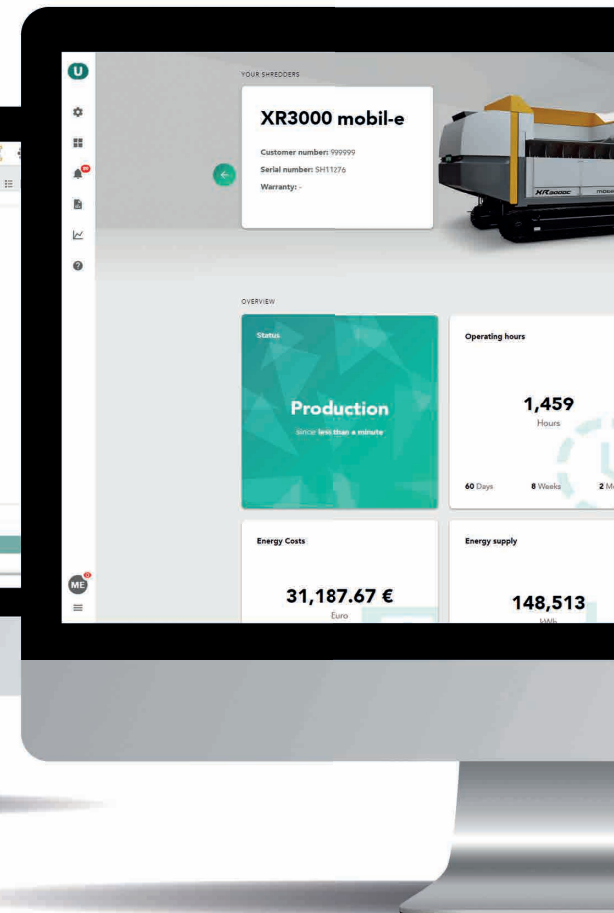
U

YOUR SHREDDERS

XR3000 mobil-e

Customer number: 999999
Serial number: SH11276
Warranty: -

XR3000C

OVERVIEW

Status

Production

since less than a minute

Operating hours

1,459
Hours

60 Days
8 Weeks
2 M

Energy Costs

31,187.67 €
Euro

Energy supply

148,513
kWh

ME